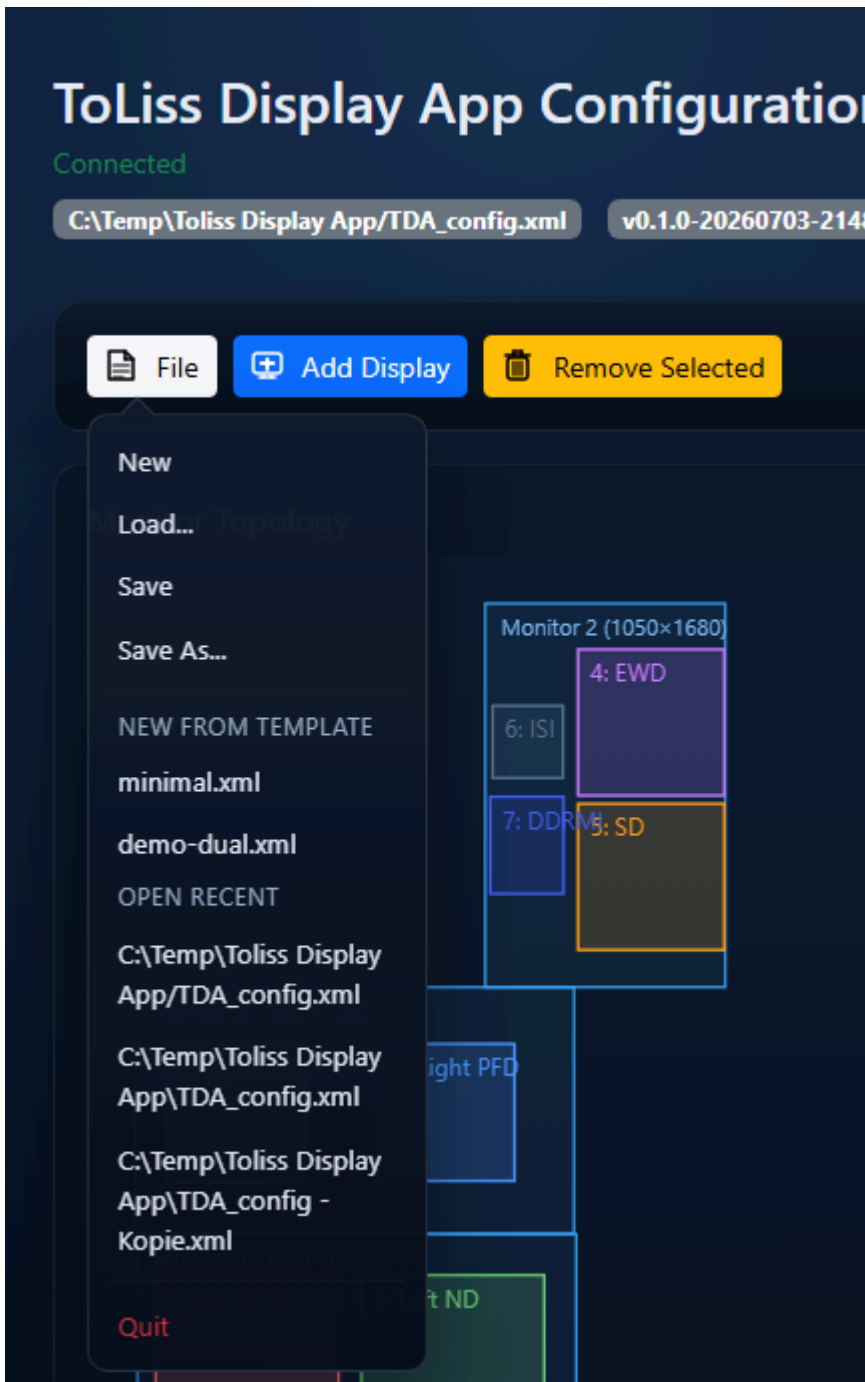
ToLiss Display App Configuratio

Connected

C:\Temp\Toliss Display App/TDA_config.xml

v0.1.0-20260703-214

File

Add Display

Remove Selected

New

Load...

Save

Save As...

NEW FROM TEMPLATE

minimal.xml

demo-dual.xml

OPEN RECENT

C:\Temp\Toliss Display App/TDA_config.xml

C:\Temp\Toliss Display App\TDA_config.xml

C:\Temp\Toliss Display App\TDA_config - Kopie.xml

Quit

M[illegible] Topology

Monitor 2 (1050×1680)

4: EWD

6: ISI

7: DDRMI

5: SD

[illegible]ight PFD

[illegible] Left ND